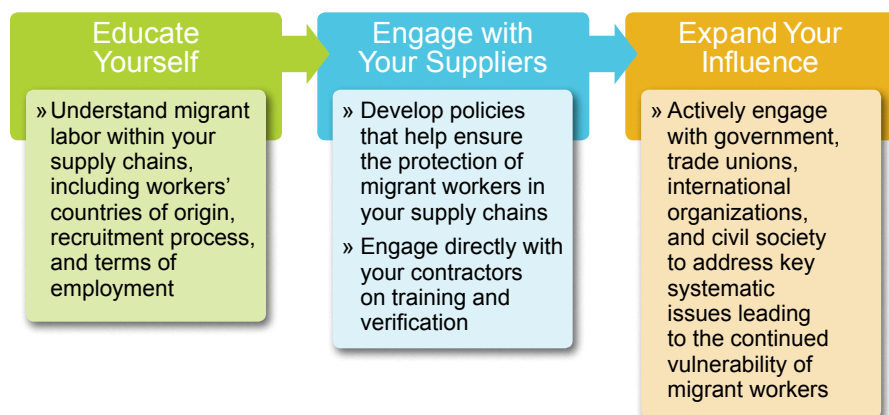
Educate Yourself

» Understand migrant labor within your supply chains, including workers' countries of origin, recruitment process, and terms of employment

Engage with Your Suppliers

» Develop policies that help ensure the protection of migrant workers in your supply chains

» Engage directly with your contractors on training and verification

Expand Your Influence

» Actively engage with government, trade unions, international organizations, and civil society to address key systematic issues leading to the continued vulnerability of migrant workers